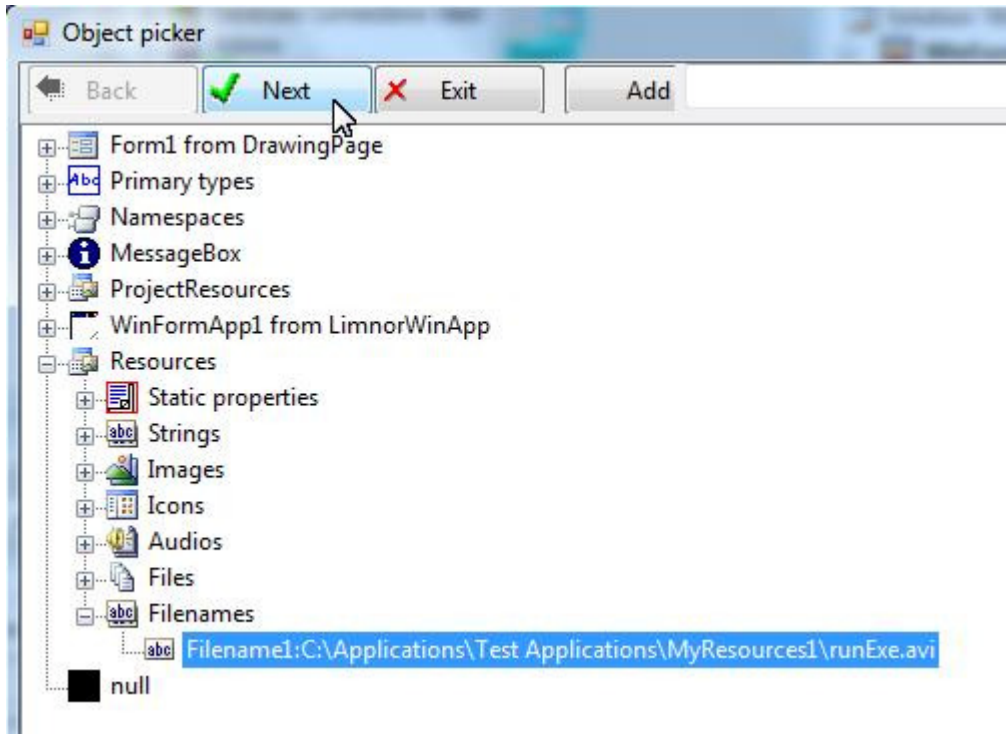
Object picker

Back
Next
Exit
Add

Form1 from DrawingPage
Primary types
Namespaces
MessageBox
ProjectResources
WinFormApp1 from LimnorWinApp
Resources
Static properties
Strings
Images
Icons
Audios
Files
Filenames
Filename1:C:\Applications\Test Applications\MyResources1\runExe.avi
null